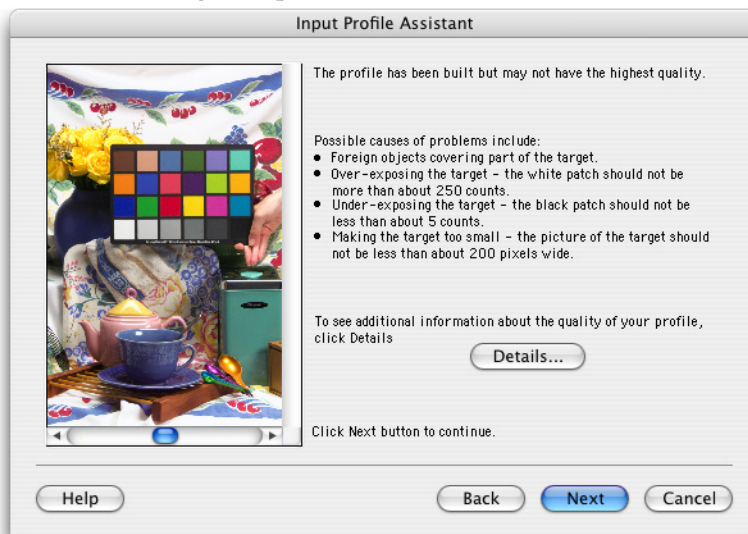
Input Profile Assistant

The profile has been built but may not have the highest quality.

Possible causes of problems include:
• Foreign objects covering part of the target.
• Over-exposing the target - the white patch should not be more than about 250 counts.
• Under-exposing the target - the black patch should not be less than about 5 counts.
• Making the target too small - the picture of the target should not be less than about 200 pixels wide.

To see additional information about the quality of your profile, click Details

Details...

Click Next button to continue.

Help

Back

Next

Cancel